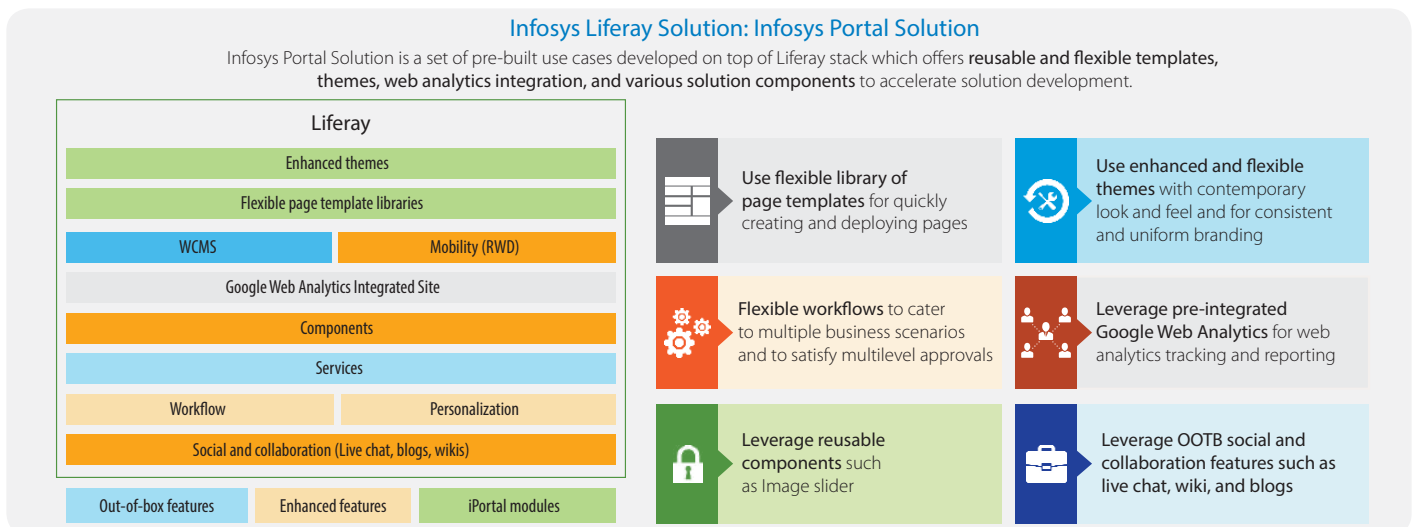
Infosys Liferay Solution: Infosys Portal Solution

Infosys Portal Solution is a set of pre-built use cases developed on top of Liferay stack which offers reusable and flexible templates, themes, web analytics integration, and various solution components to accelerate solution development.

Liferay

Enhanced themes

Flexible page template libraries

WCMS

Mobility (RWD)

Google Web Analytics Integrated Site

Components

Services

Workflow

Personalization

Social and collaboration (Live chat, blogs, wikis)

Out-of-box features

Enhanced features

iPortal modules

Use flexible library of page templates for quickly creating and deploying pages

Use enhanced and flexible themes with contemporary look and feel and for consistent and uniform branding

Flexible workflows to cater to multiple business scenarios and to satisfy multilevel approvals

Leverage pre-integrated Google Web Analytics for web analytics tracking and reporting

Leverage reusable components such as Image slider

Leverage OOTB social and collaboration features such as live chat, wiki, and blogs